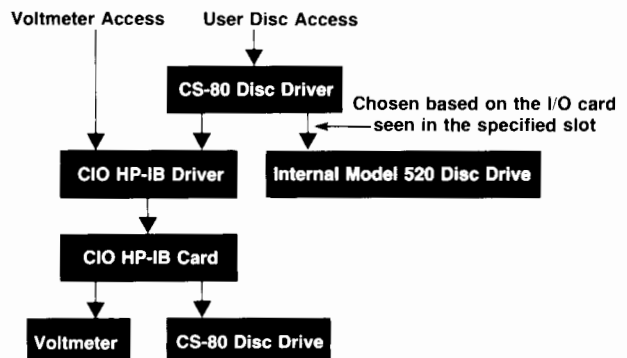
Voltmeter Access

User Disc Access

CS-80 Disc Driver

Chosen based on the I/O card seen in the specified slot

CIO HP-IB Driver

Internal Model 520 Disc Drive

CIO HP-IB Card

Voltmeter

CS-80 Disc Drive